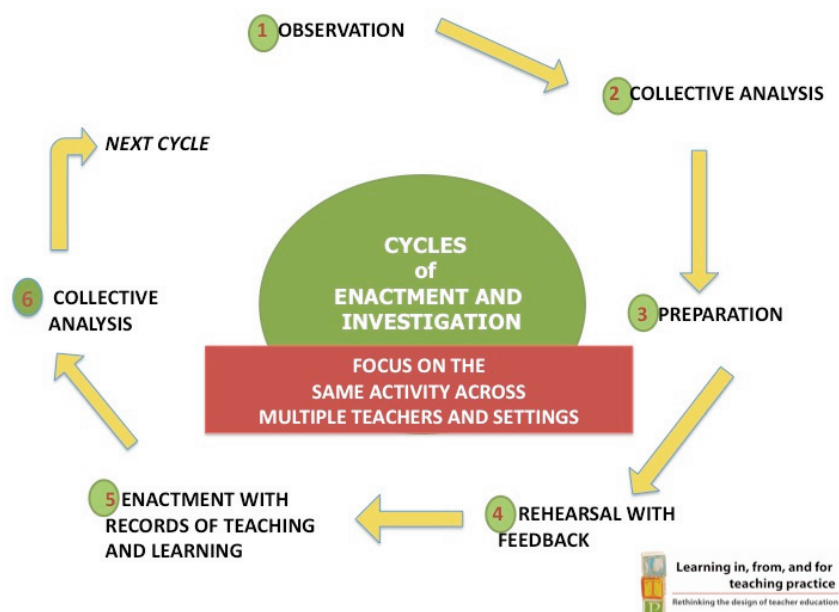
1 OBSERVATION

2 COLLECTIVE ANALYSIS

3 PREPARATION

4 REHEARSAL WITH FEEDBACK

5 ENACTMENT WITH RECORDS OF TEACHING AND LEARNING

6 COLLECTIVE ANALYSIS

NEXT CYCLE

CYCLES of ENACTMENT AND INVESTIGATION

FOCUS ON THE SAME ACTIVITY ACROSS MULTIPLE TEACHERS AND SETTINGS

Learning in, from, and for teaching practice
Rethinking the design of teacher education